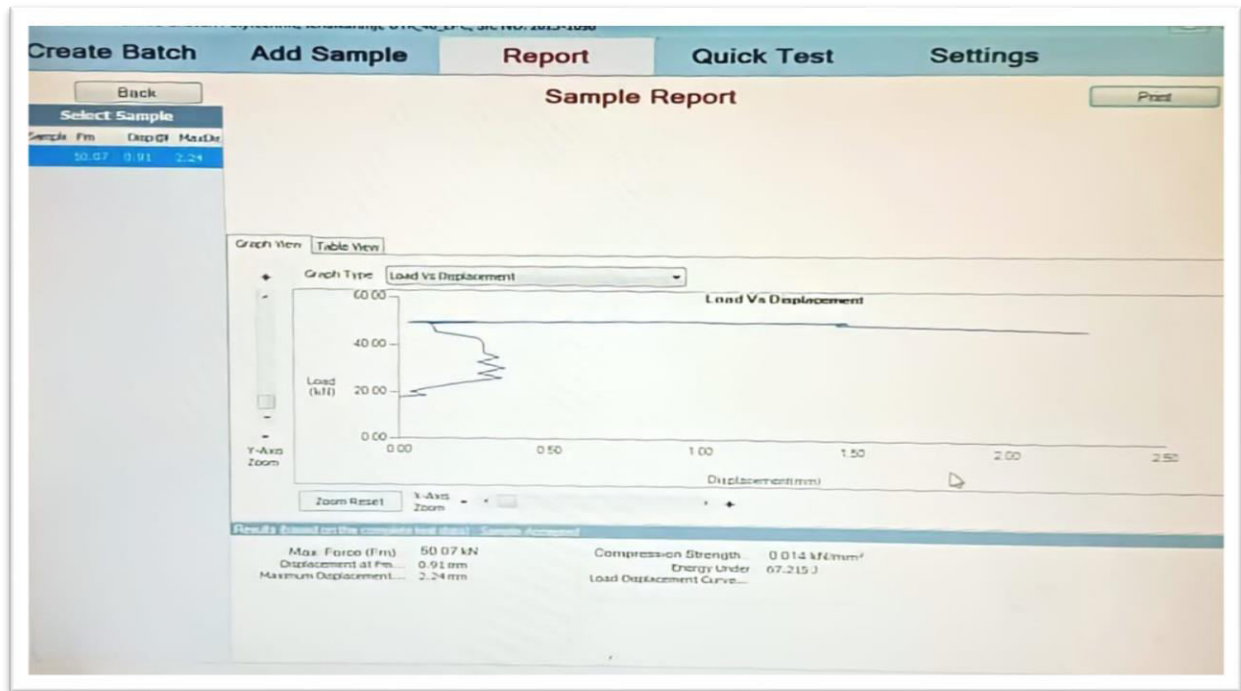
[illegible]

Create Batch Add Sample Report Quick Test Settings

Back

Select Sample

| Sample | Fm | Disp@F | MaxDis |
|---|---|---|---|
| | 50.07 | 0.91 | 2.24 |

Sample Report

Print

Graph View Table View

+

-

Graph Type Load Vs Displacement

Load Vs Displacement

60.00

40.00

Load (kN) 20.00

0.00

0.00 0.50 1.00 1.50 2.00 2.50

Displacement(mm)

-

Y-Axis Zoom

Zoom Reset X-Axis Zoom - + +

Results (based on the complete test data) : Sample Accepted

Max. Force (Fm) 50.07 kN
Displacement at Fm... 0.91 mm
Maximum Displacement... 2.24 mm

Compression Strength... 0.014 kN/mm²
Energy Under 67.215 J
Load Displacement Curve...